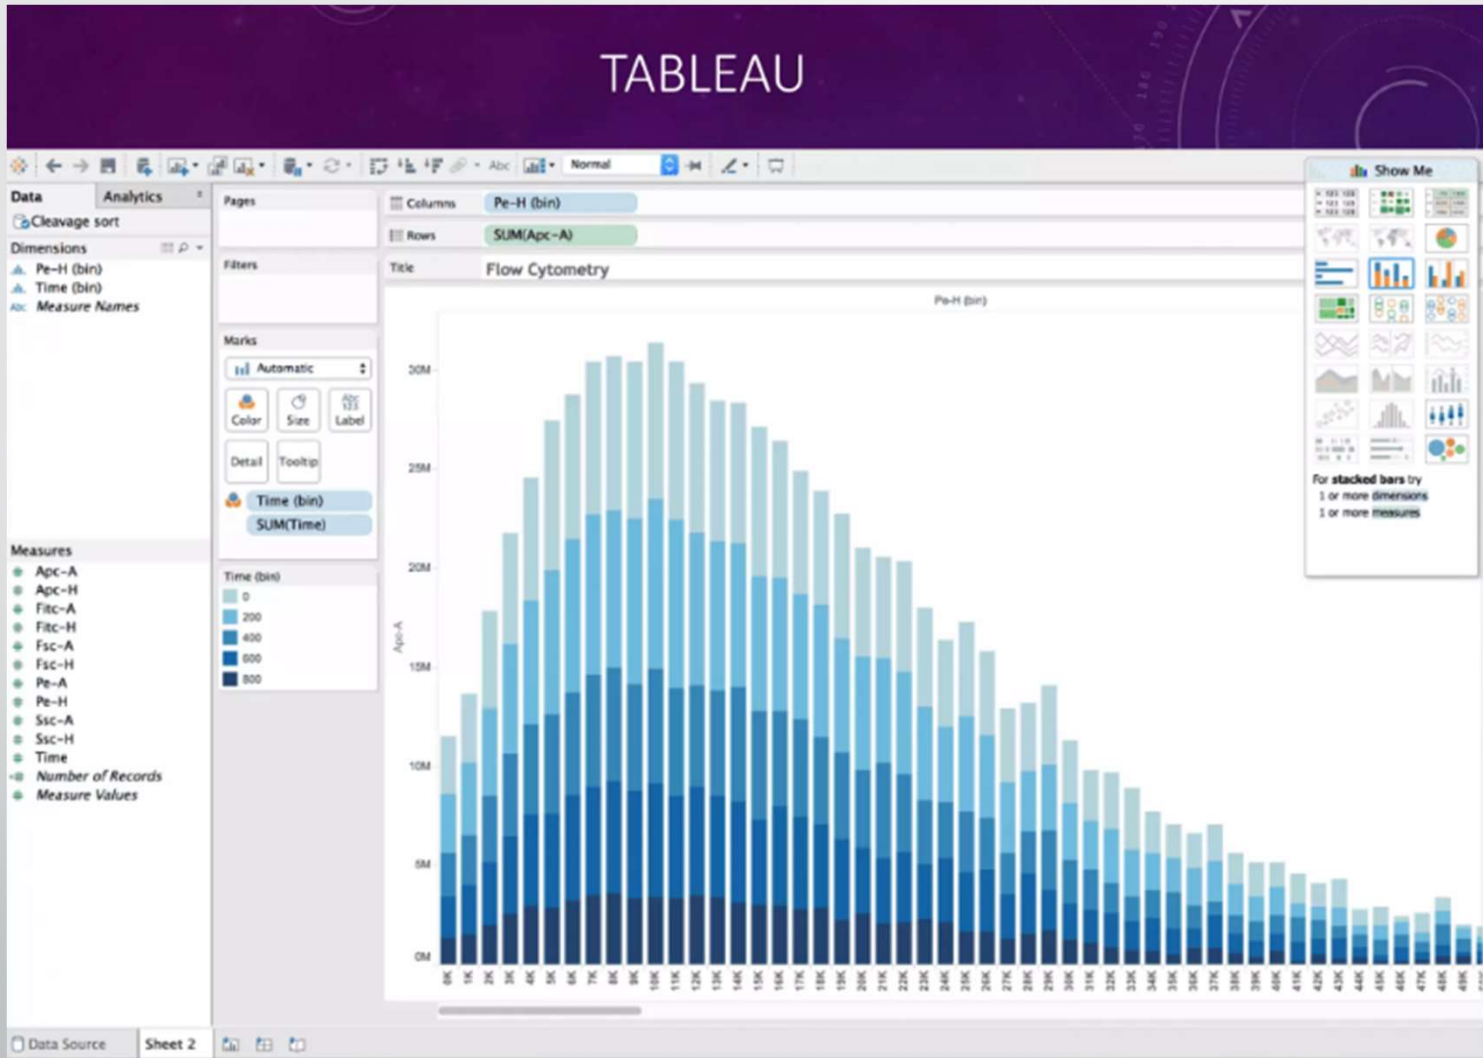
TABLEAU

Normal

Data Analytics

Cleavage sort

Dimensions
Pe-H (bin)
Time (bin)
Measure Names

Measures
Apc-A
Apc-H
Fitc-A
Fitc-H
Fsc-A
Fsc-H
Pe-A
Pe-H
Ssc-A
Ssc-H
Time
Number of Records
Measure Values

Pages

Filters

Marks
Automatic
Color Size Label
Detail Tooltip
Time (bin)
SUM(Time)

Time (bin)
0
200
400
600
800

Columns Pe-H (bin)
Rows SUM(Apc-A)
Title Flow Cytometry

Pe-H (bin)

Apc-A

30M
25M
20M
15M
10M
5M
0M

0K 1K 2K 3K 4K 5K 6K 7K 8K 9K 10K 11K 12K 13K 14K 15K 16K 17K 18K 19K 20K 21K 22K 23K 24K 25K 26K 27K 28K 29K 30K 31K 32K 33K 34K 35K 36K 37K 38K 39K 40K 41K 42K 43K 44K 45K 46K 47K 48K

Show Me

For stacked bars try
1 or more dimensions
1 or more measures

Data Source Sheet 2